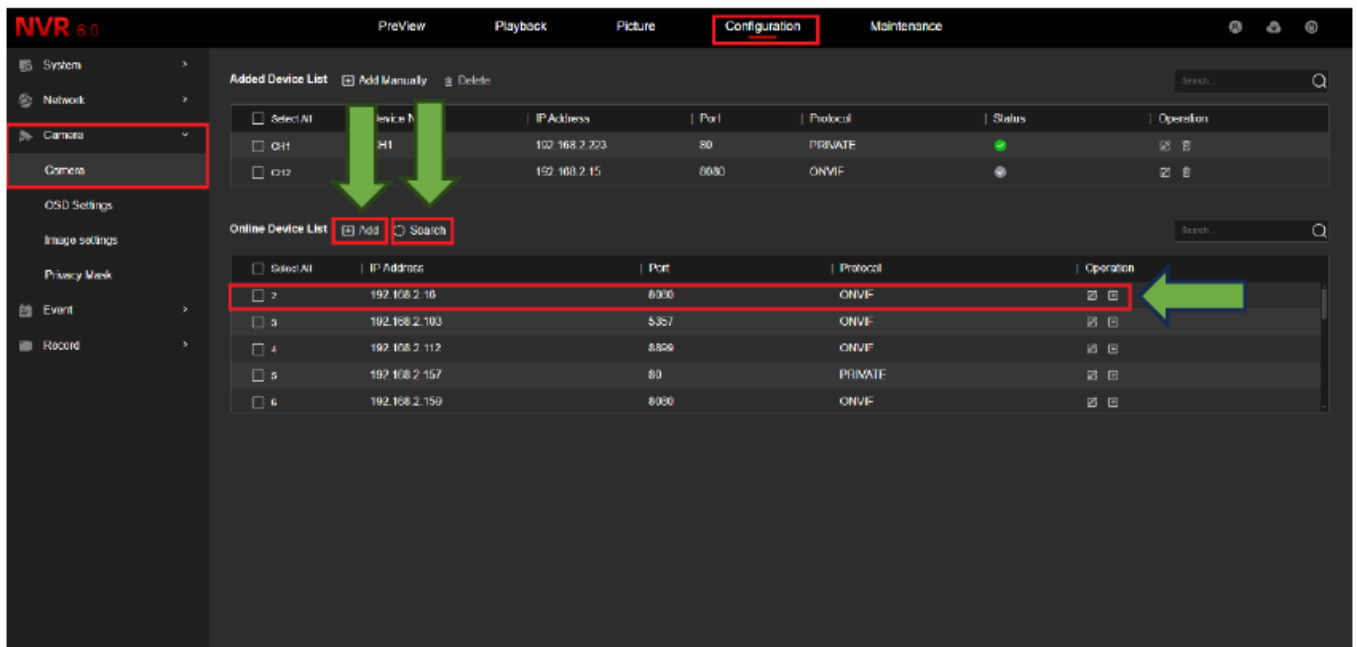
NVR 6.0

PreView Playback Picture Configuration Maintenance

System
Network
Camera
Camera
OSD Settings
Image settings
Privacy Mask
Event
Record

Added Device List Add Manually Delete

Search...

| Select All | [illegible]evice N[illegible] | IP Address | Port | Protocol | Status | Operation |
|---|---|---|---|---|---|---|
| CH1 | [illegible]H1 | 192.168.2.223 | 80 | PRIVATE | | |
| CH2 | | 192.168.2.15 | 8080 | ONVIF | | |

Online Device List Add Search

Search...

| Select All | IP Address | Port | Protocol | Operation |
|---|---|---|---|---|
| 2 | 192.168.2.16 | 8080 | ONVIF | |
| 3 | 192.168.2.103 | 5357 | ONVIF | |
| 4 | 192.168.2.112 | 8899 | ONVIF | |
| 5 | 192.168.2.157 | 80 | PRIVATE | |
| 6 | 192.168.2.159 | 8080 | ONVIF | |